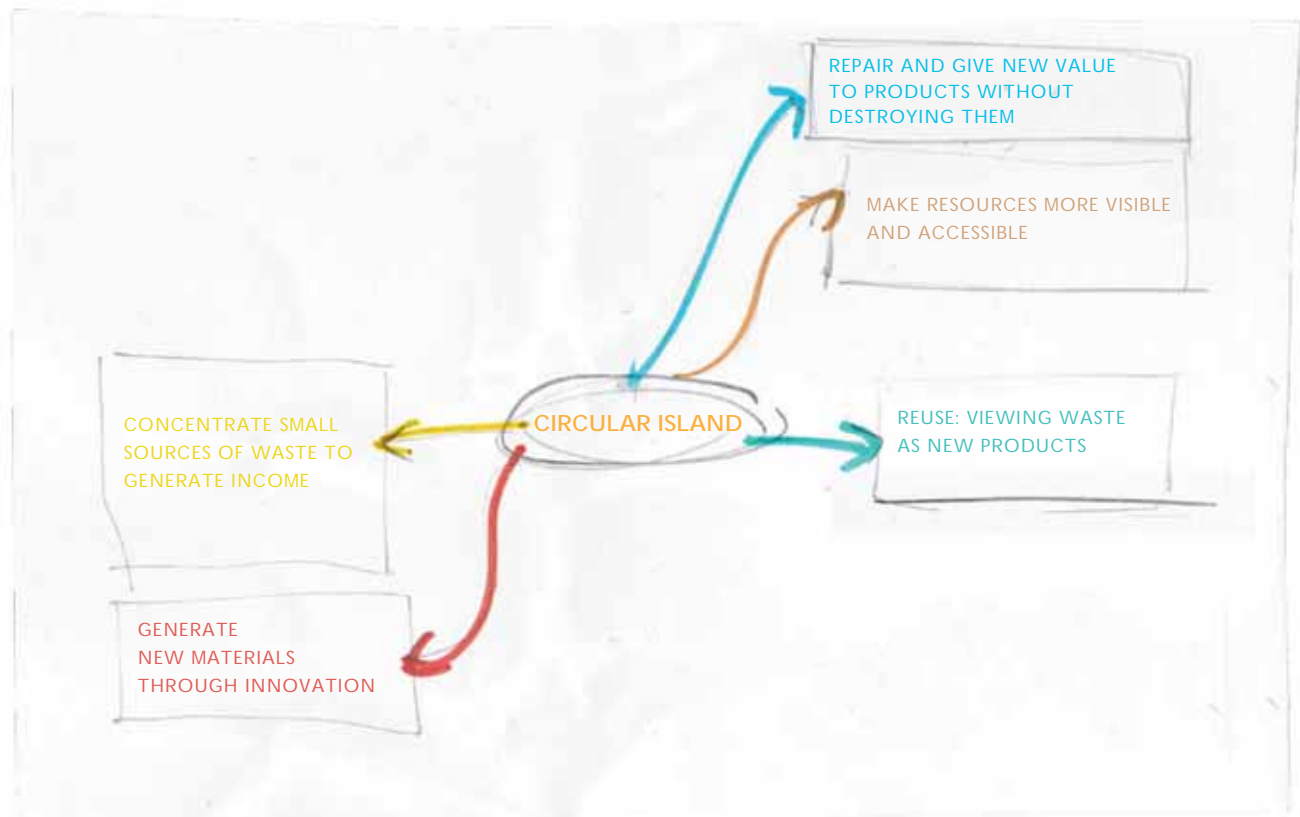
REPAIR AND GIVE NEW VALUE TO PRODUCTS WITHOUT DESTROYING THEM

MAKE RESOURCES MORE VISIBLE AND ACCESSIBLE

CONCENTRATE SMALL SOURCES OF WASTE TO GENERATE INCOME

CIRCULAR ISLAND

REUSE: VIEWING WASTE AS NEW PRODUCTS

GENERATE NEW MATERIALS THROUGH INNOVATION